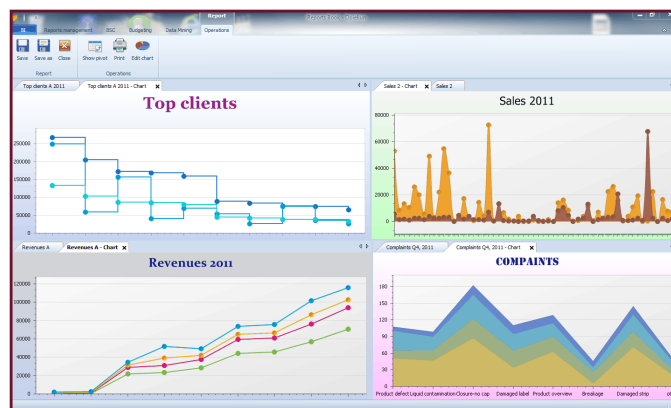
Report

Reports management | BSC | Budgeting | Data Mining | Operations

Save | Save as | Close | Show pivot | Print | Edit chart

Report | Operations

Top clients A 2011 | Top clients A 2011 - Chart

Top clients

250000
200000
150000
100000
50000
0

Sales 2 - Chart | Sales 2

Sales 2011

80000
60000
40000
20000
0

Revenues A | Revenues A - Chart

Revenues 2011

120000
100000
80000
60000
40000
20000
0

Complaints Q4, 2011 | Complaints Q4, 2011 - Chart

COMPAINTS

180
150
120
90
60
30
0

Product defect | Liquid contamination | Closure-no cap | Damaged label | Product overview | Breakage | Damaged ship